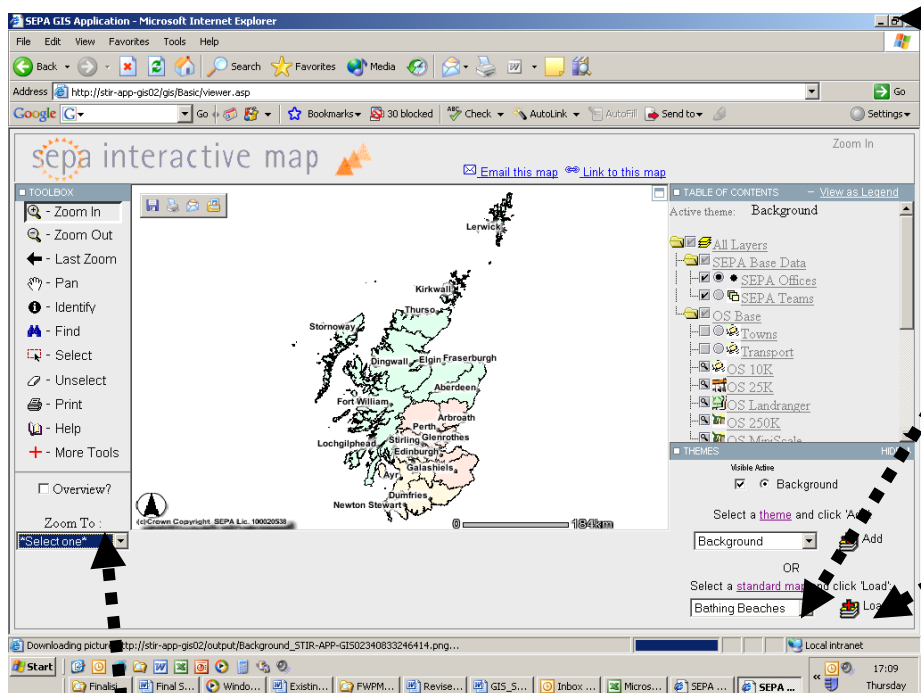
SEPA GIS Application - Microsoft Internet Explorer

File Edit View Favorites Tools Help

Back Search Favorites Media

Address http://stir-app-gis02/gis/Basic/viewer.asp Go

Google G- Go Bookmarks 30 blocked Check AutoLink AutoFill Send to Settings

sepa interactive map

Zoom In

Email this map Link to this map

TOOLBOX

- Zoom In
- Zoom Out
- Last Zoom
- Pan
- Identify
- Find
- Select
- Unselect
- Print
- Help
- More Tools

Overview?

Zoom To :

*Select one*

Lerwick
Kirkwall
Thurso
Stornoway
Dingwall
Elgin
Fraserburgh
Aberdeen
Fort William
Arbroath
Perth
Glenrothes
Lochgilphead
Stirling
Edinburgh
Galashiels
Ayr
Dumfries
Newton Stewart

(c)Crown Copyright SEPA Lic. 100020538

0 184km

TABLE OF CONTENTS - View as Legend

Active theme: Background

All Layers
SEPA Base Data
SEPA Offices
SEPA Teams
OS Base
Towns
Transport
OS 10K
OS 25K
OS Landranger
OS 250K
OS MiniScale

THEMES HIDE

Visible Active

Background

Select a theme and click 'Add'

Background

Add

OR

Select a standard map and click 'Load'

Bathing Beaches

Load

Downloading picture http://stir-app-gis02/output/Background_STIR-APP-GIS02340833246414.png...

Local intranet

Start

Finalis... Final S... Windo... Existin... FWPM... Revise... GIS_S... Inbox ... Micros... SEPA ... SEPA ...

17:09
Thursday